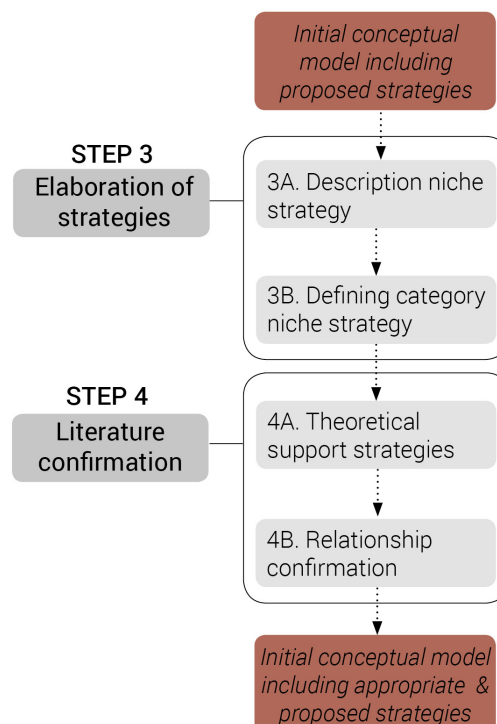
Initial conceptual model including proposed strategies

STEP 3
Elaboration of strategies

3A. Description niche strategy

3B. Defining category niche strategy

STEP 4
Literature confirmation

4A. Theoretical support strategies

4B. Relationship confirmation

Initial conceptual model including appropriate & proposed strategies